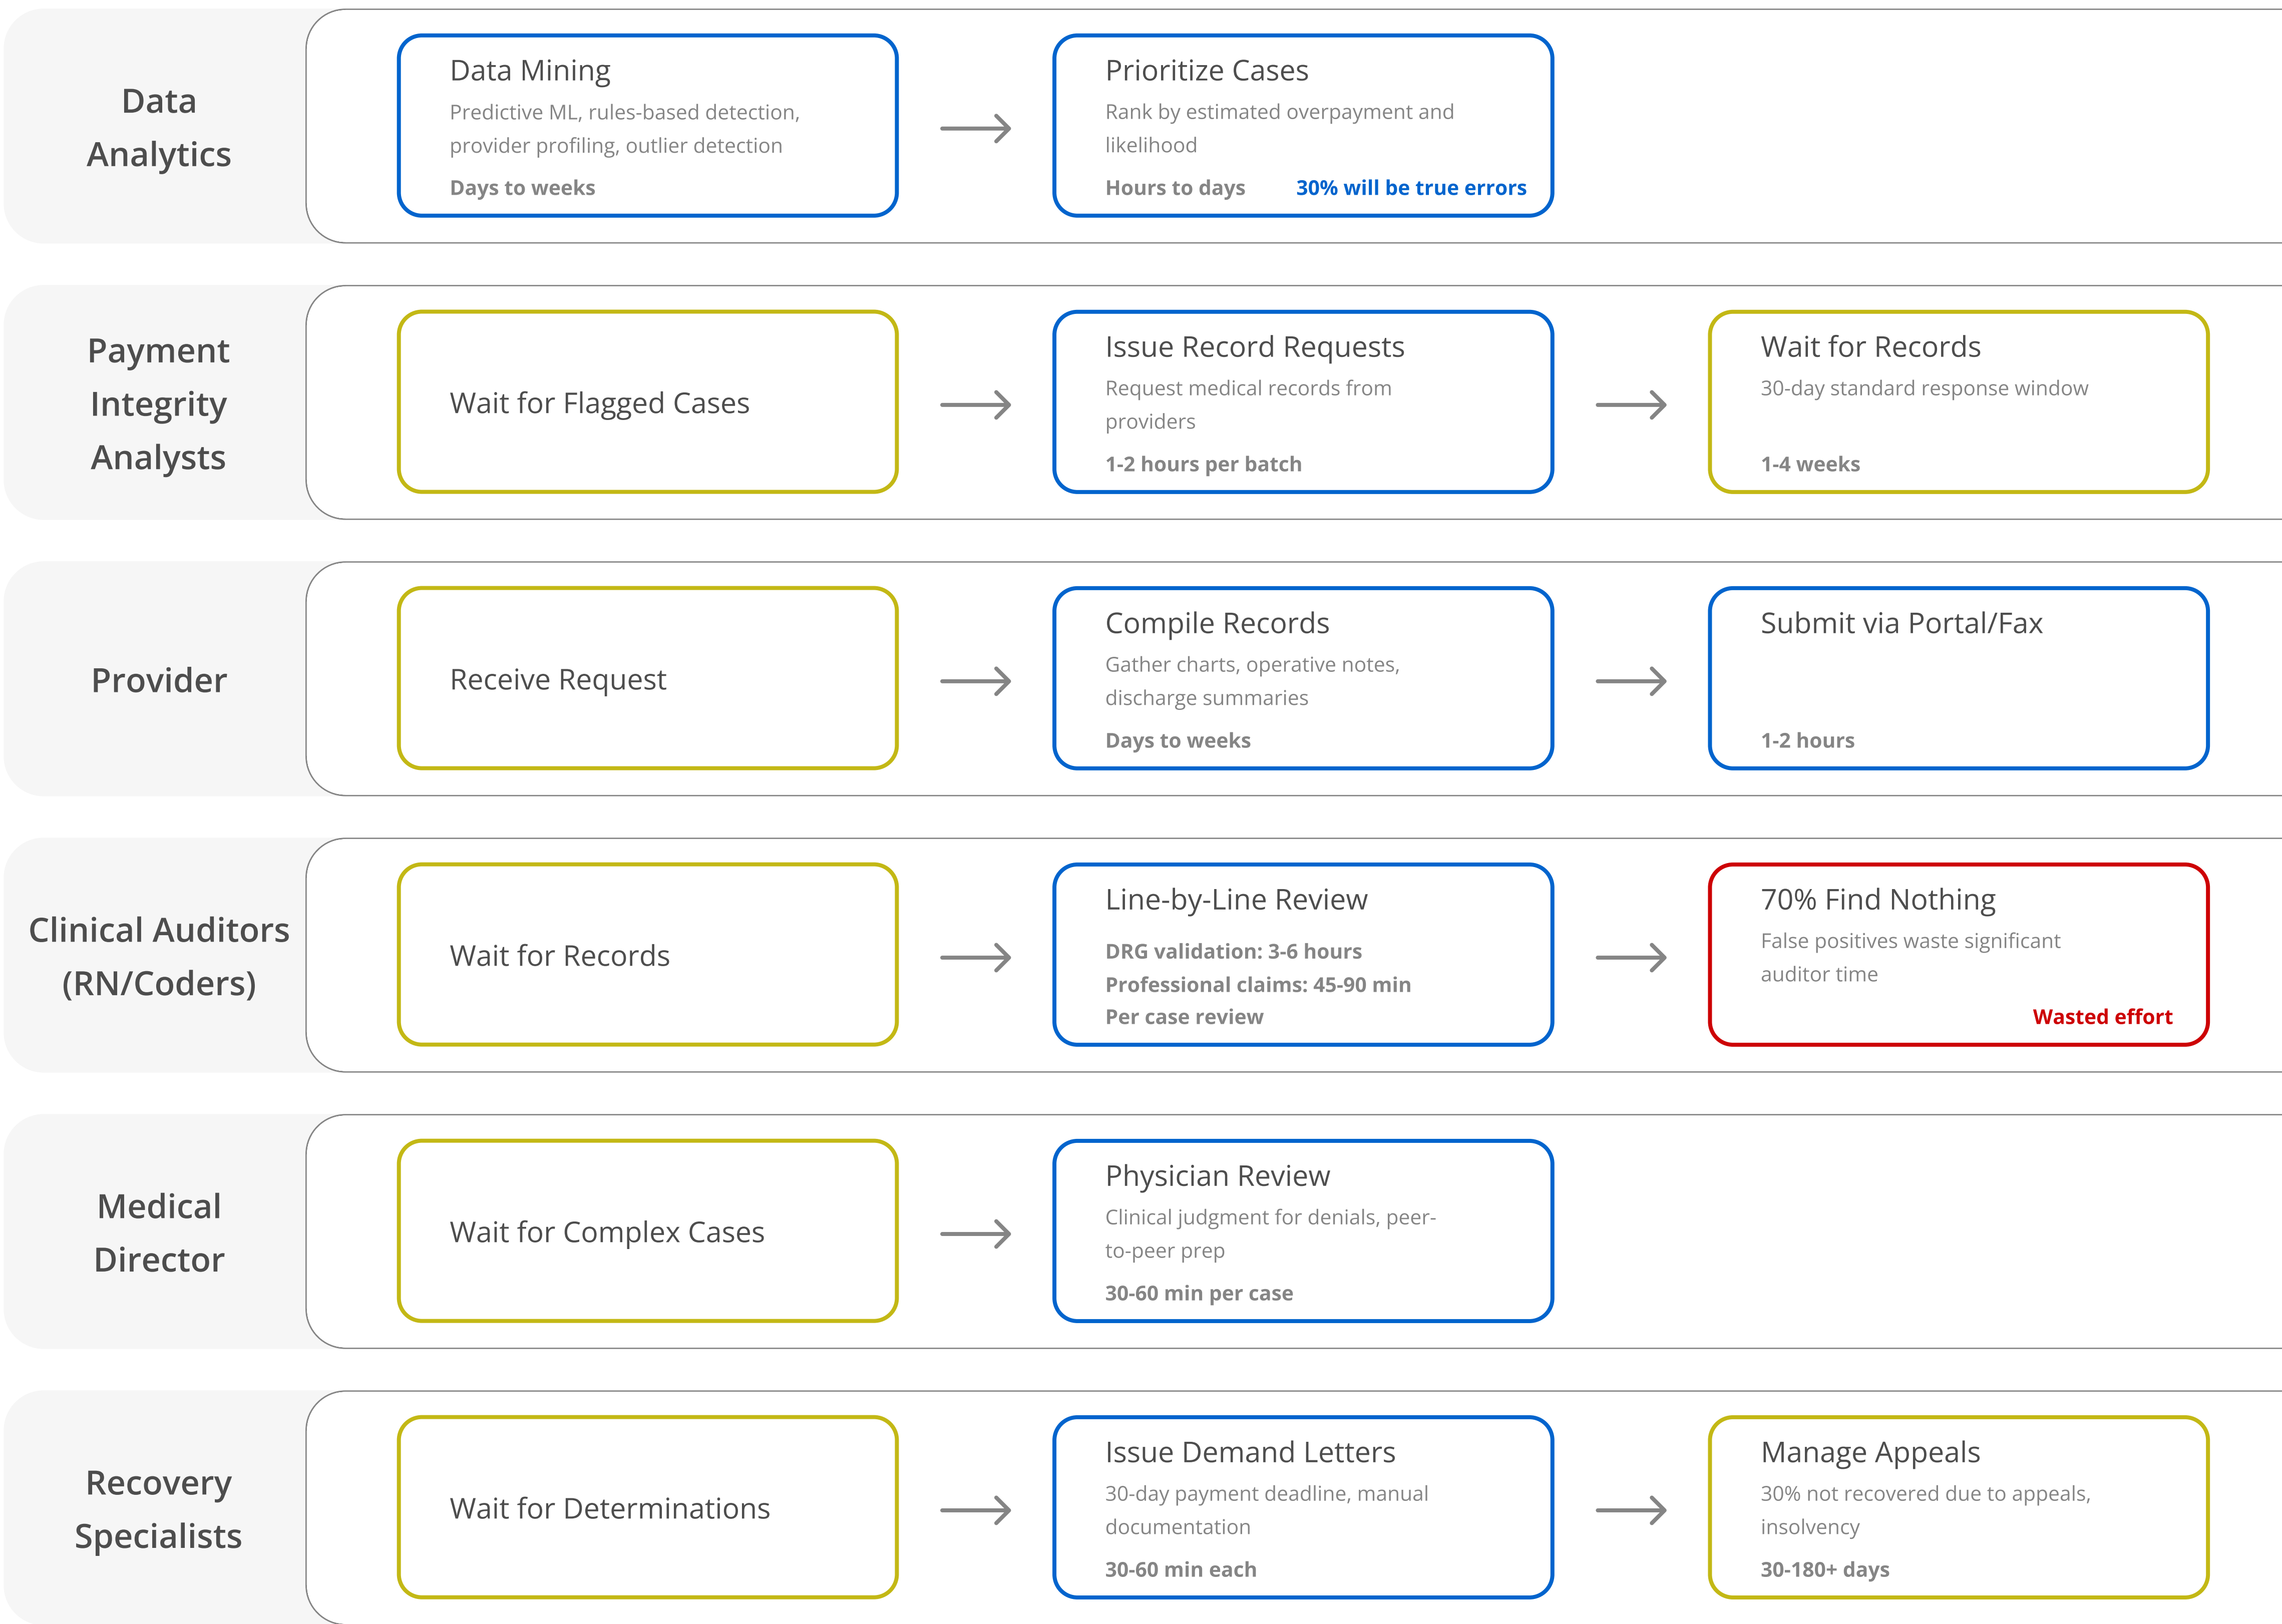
Data Analytics

Data Mining
Predictive ML, rules-based detection, provider profiling, outlier detection
Days to weeks

Prioritize Cases
Rank by estimated overpayment and likelihood
Hours to days
30% will be true errors

Payment Integrity Analysts

Wait for Flagged Cases

Issue Record Requests
Request medical records from providers
1-2 hours per batch

Wait for Records
30-day standard response window
1-4 weeks

Provider

Receive Request

Compile Records
Gather charts, operative notes, discharge summaries
Days to weeks

Submit via Portal/Fax
1-2 hours

Clinical Auditors (RN/Coders)

Wait for Records

Line-by-Line Review
DRG validation: 3-6 hours
Professional claims: 45-90 min
Per case review

70% Find Nothing
False positives waste significant auditor time
Wasted effort

Medical Director

Wait for Complex Cases

Physician Review
Clinical judgment for denials, peer-to-peer prep
30-60 min per case

Recovery Specialists

Wait for Determinations

Issue Demand Letters
30-day payment deadline, manual documentation
30-60 min each

Manage Appeals
30% not recovered due to appeals, insolvency
30-180+ days